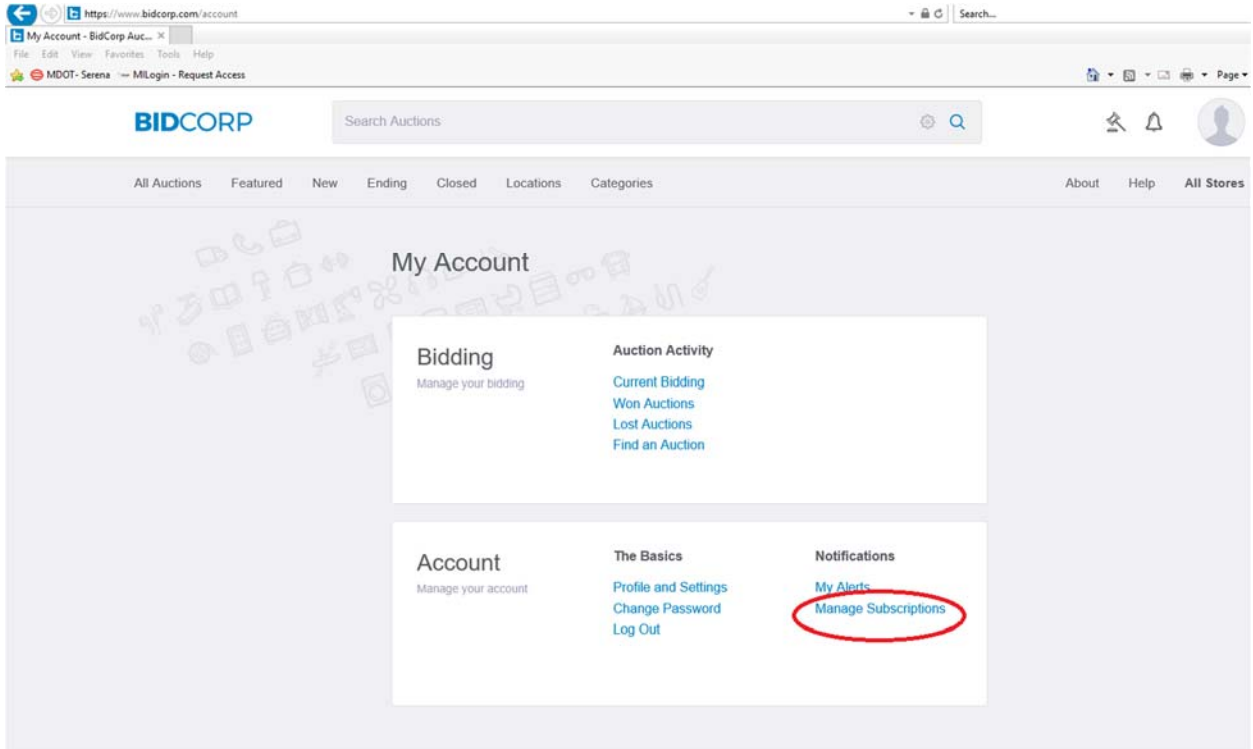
https://www.bidcorp.com/account

Search...

My Account - BidCorp Auc... ×

File Edit View Favorites Tools Help

MDOT- Serena MILogin - Request Access

Page

BIDCORP

Search Auctions

All Auctions Featured New Ending Closed Locations Categories

About Help All Stores

My Account

Bidding
Manage your bidding

Auction Activity
Current Bidding
Won Auctions
Lost Auctions
Find an Auction

Account
Manage your account

The Basics
Profile and Settings
Change Password
Log Out

Notifications
My Alerts
Manage Subscriptions